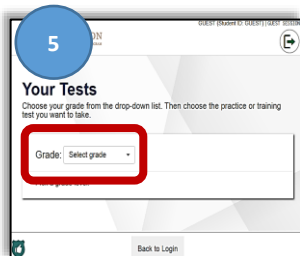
5

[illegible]ON

GUEST (Student ID: GUEST) | GUEST SESSION

Your Tests

Choose your grade from the drop-down list. Then choose the practice or training test you want to take.

Grade: Select grade

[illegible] grade level.

Back to Login